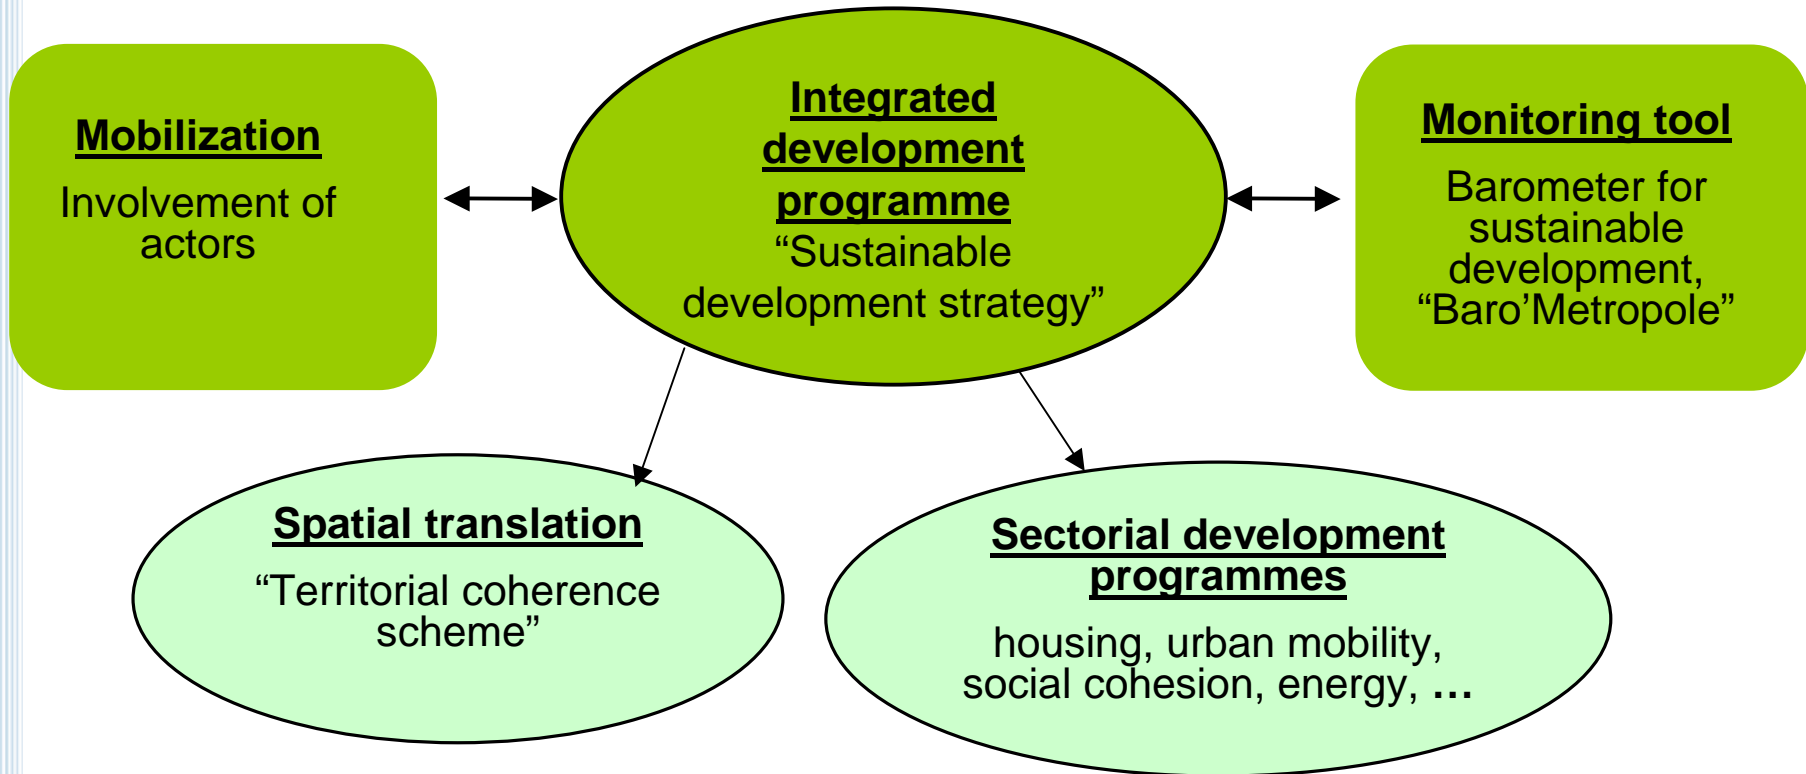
Mobilization

Involvement of actors

Integrated development programme

“Sustainable development strategy”

Monitoring tool

Barometer for sustainable development, “Baro’Metropole”

Spatial translation

“Territorial coherence scheme”

Sectorial development programmes

housing, urban mobility, social cohesion, energy, …